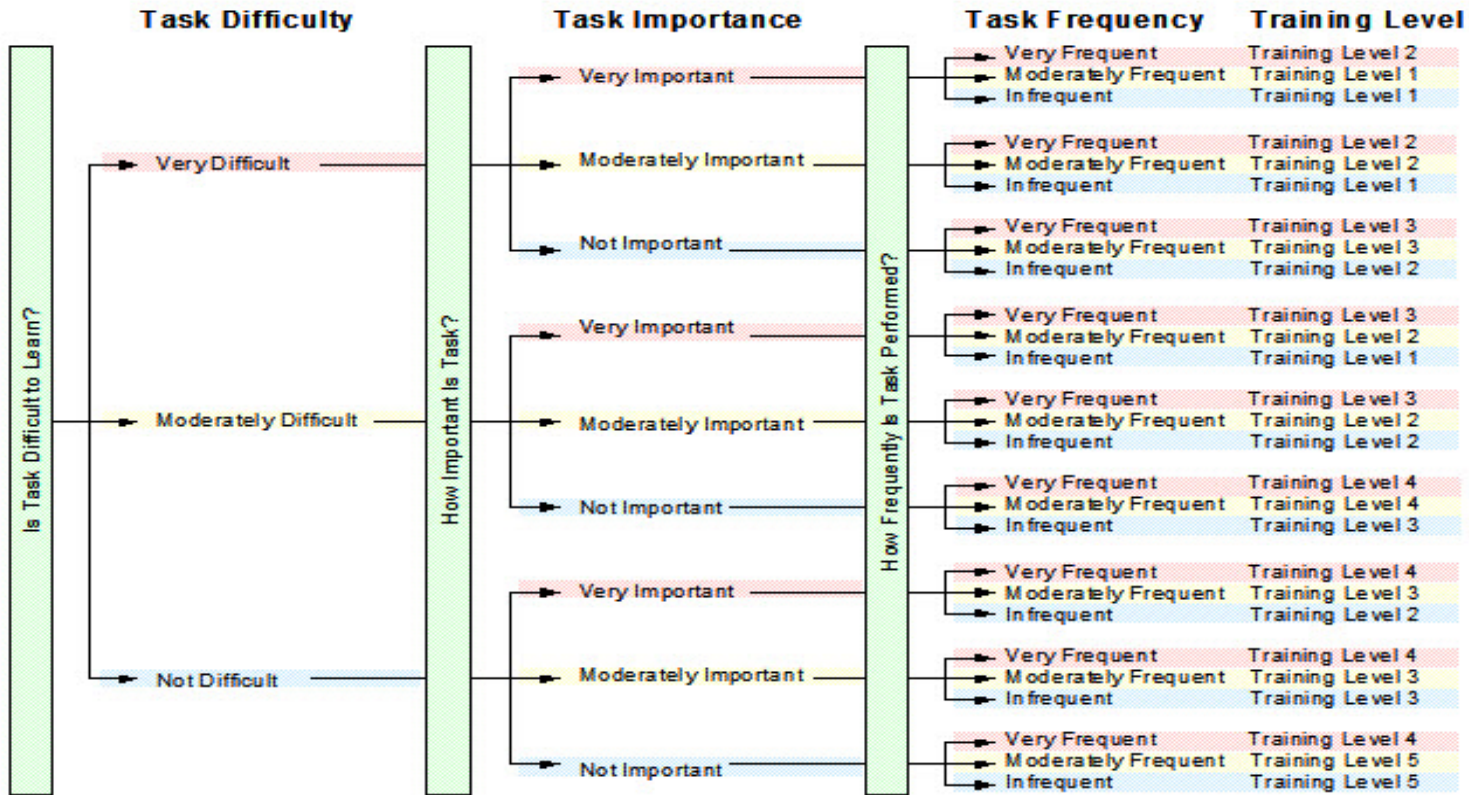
Task Difficulty

Task Importance

Task Frequency

Training Level

Is Task Difficult to Learn?

Very Difficult

Moderately Difficult

Not Difficult

How Important Is Task?

Very Important

Moderately Important

Not Important

Very Important

Moderately Important

Not Important

Very Important

Moderately Important

Not Important

How Frequently Is Task Performed?

| Task Frequency | Training Level |
|---|---|
| Very Frequent | Training Level 2 |
| Moderately Frequent | Training Level 1 |
| Infrequent | Training Level 1 |
| Very Frequent | Training Level 2 |
| Moderately Frequent | Training Level 2 |
| Infrequent | Training Level 1 |
| Very Frequent | Training Level 3 |
| Moderately Frequent | Training Level 3 |
| Infrequent | Training Level 2 |
| Very Frequent | Training Level 3 |
| Moderately Frequent | Training Level 2 |
| Infrequent | Training Level 1 |
| Very Frequent | Training Level 3 |
| Moderately Frequent | Training Level 2 |
| Infrequent | Training Level 2 |
| Very Frequent | Training Level 4 |
| Moderately Frequent | Training Level 4 |
| Infrequent | Training Level 3 |
| Very Frequent | Training Level 4 |
| Moderately Frequent | Training Level 3 |
| Infrequent | Training Level 2 |
| Very Frequent | Training Level 4 |
| Moderately Frequent | Training Level 3 |
| Infrequent | Training Level 3 |
| Very Frequent | Training Level 4 |
| Moderately Frequent | Training Level 5 |
| Infrequent | Training Level 5 |